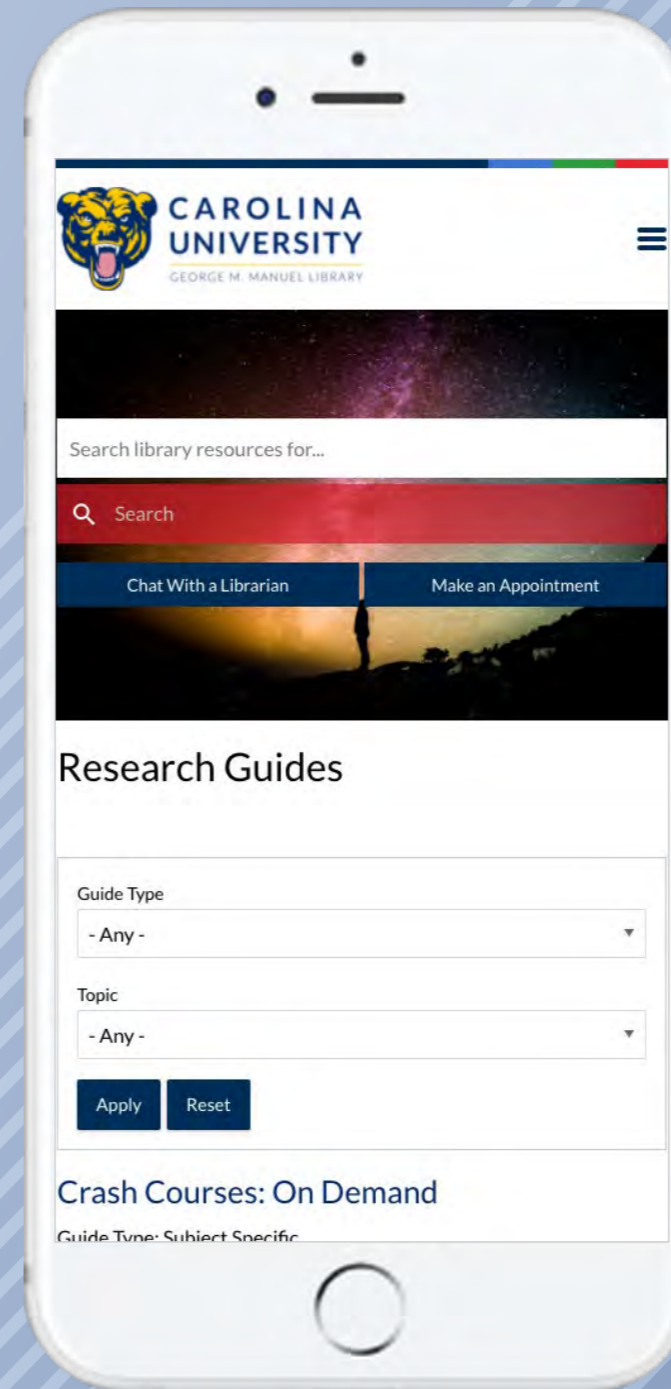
CAROLINA UNIVERSITY
GEORGE M. MANUEL LIBRARY

Search library resources for...

Search

Chat With a Librarian

Make an Appointment

Research Guides

Guide Type

- Any -

Topic

- Any -

Apply

Reset

Crash Courses: On Demand

Guide Type: Subject Specific